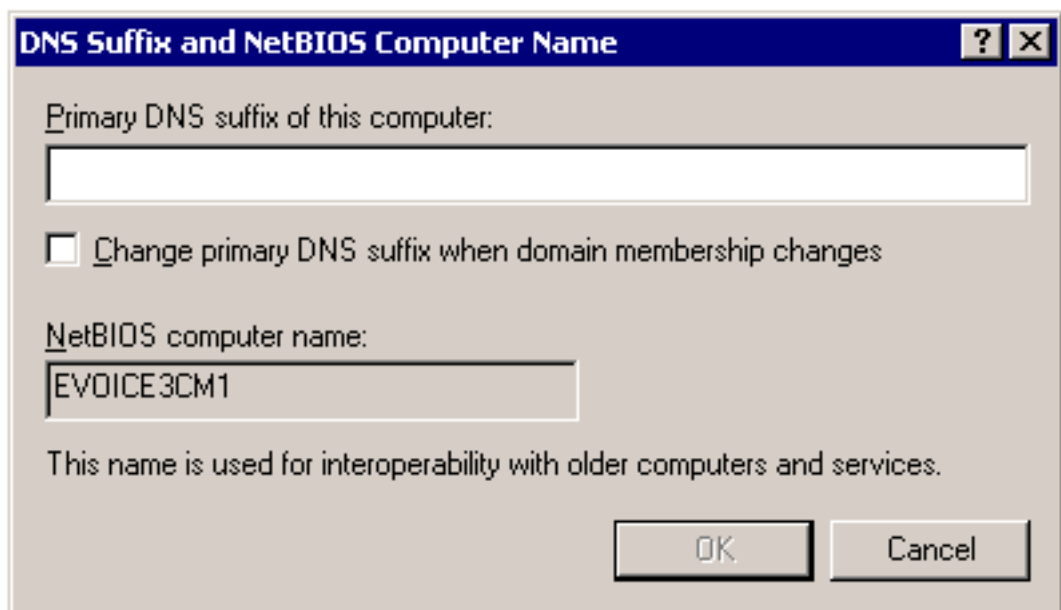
DNS Suffix and NetBIOS Computer Name

?

Primary DNS suffix of this computer:

Change primary DNS suffix when domain membership changes

NetBIOS computer name:

EVOICE3CM1

This name is used for interoperability with older computers and services.

OK

Cancel